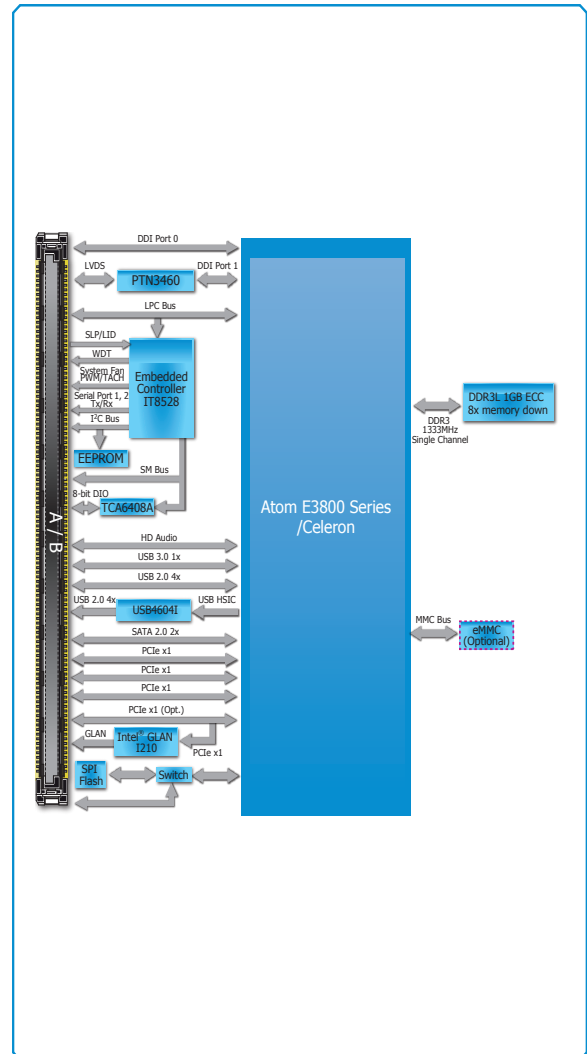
DDI Port 0

LVDS

PTN3460

DDI Port 1

LPC Bus

SLP/LID

WDT

System Fan PWM/TACH

Serial Port 1, 2 Tx/Rx

I$^2$C Bus

Embedded Controller IT8528

EEPROM

SM Bus

8-bit DIO

TCA6408A

A / B

HD Audio

USB 3.0 1x

USB 2.0 4x

USB 2.0 4x

USB4604I

USB HSIC

SATA 2.0 2x

PCIe x1

PCIe x1

PCIe x1

PCIe x1 (Opt.)

GLAN

Intel® GLAN I210

PCIe x1

SPI Flash

Switch

Atom E3800 Series /Celeron

DDR3L 1GB ECC 8x memory down

DDR3 1333MHz Single Channel

MMC Bus

eMMC (Optional)